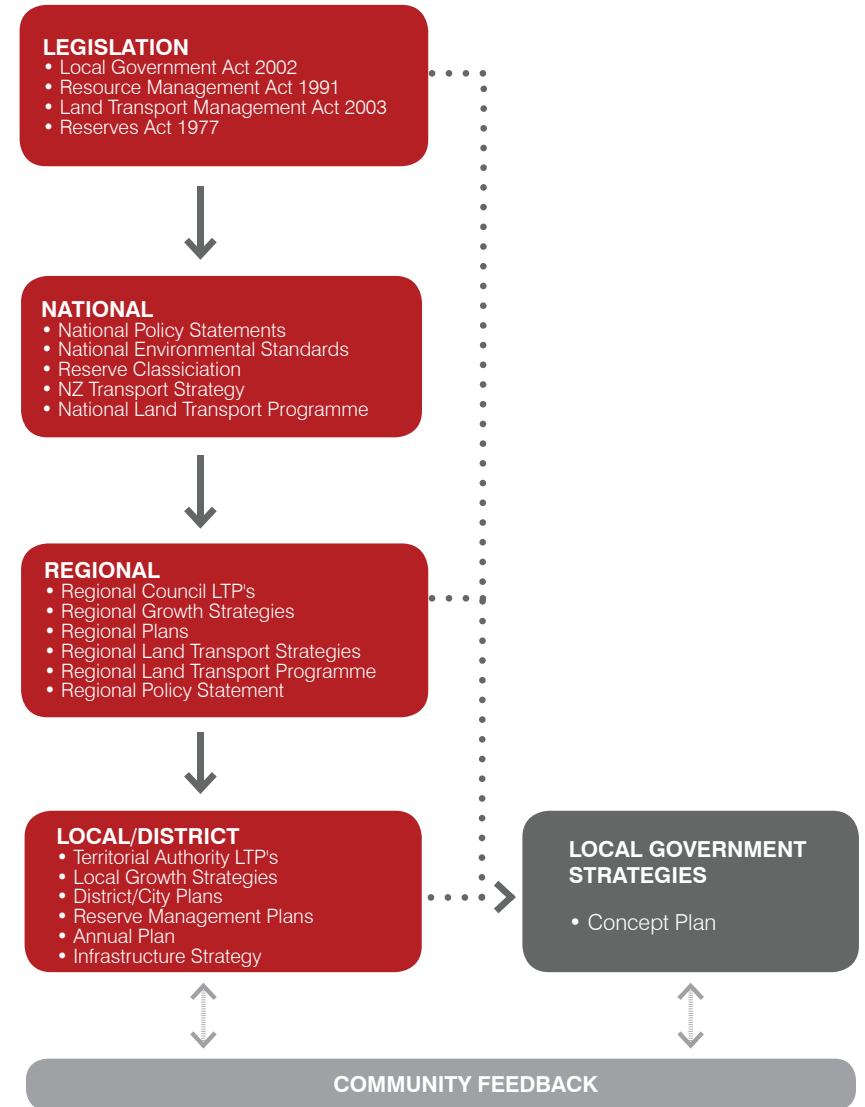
LEGISLATION
• Local Government Act 2002
• Resource Management Act 1991
• Land Transport Management Act 2003
• Reserves Act 1977

NATIONAL
• National Policy Statements
• National Environmental Standards
• Reserve Classiciation
• NZ Transport Strategy
• National Land Transport Programme

REGIONAL
• Regional Council LTP's
• Regional Growth Strategies
• Regional Plans
• Regional Land Transport Strategies
• Regional Land Transport Programme
• Regional Policy Statement

LOCAL/DISTRICT
• Territorial Authority LTP's
• Local Growth Strategies
• District/City Plans
• Reserve Management Plans
• Annual Plan
• Infrastructure Strategy

LOCAL GOVERNMENT STRATEGIES
• Concept Plan

COMMUNITY FEEDBACK